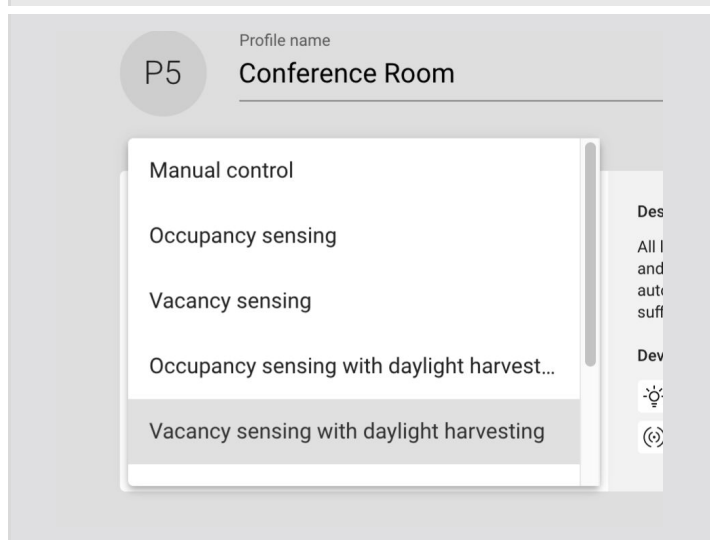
P5

Profile name
Conference Room

Manual control

Occupancy sensing

Vacancy sensing

Occupancy sensing with daylight harvest...

Vacancy sensing with daylight harvesting

Des

All l
and
aut
suff

Dev